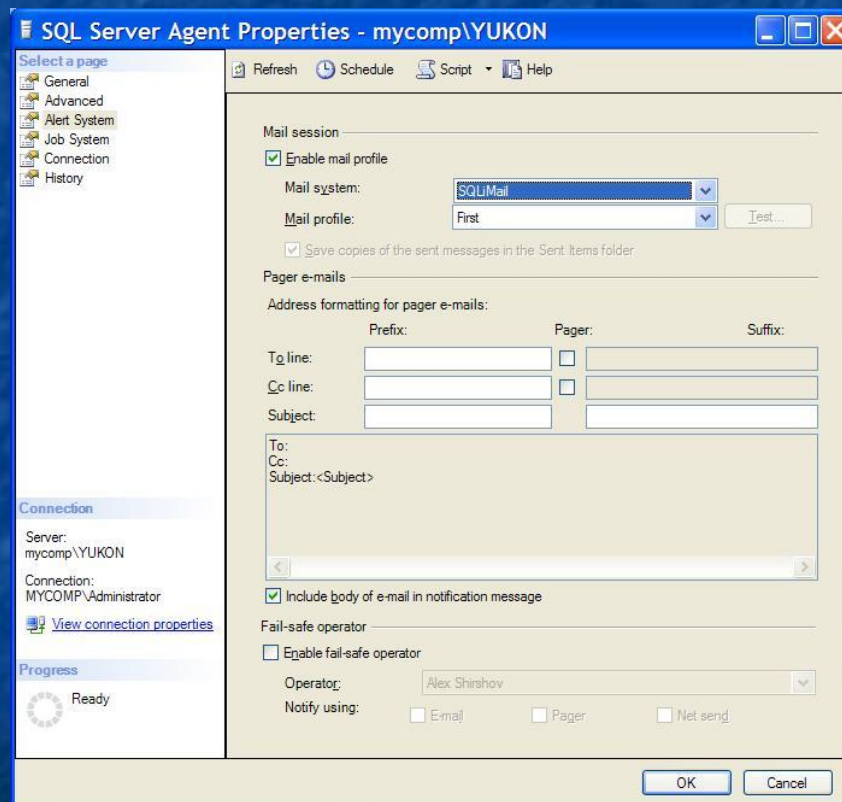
SQL Server Agent Properties - mycomp\YUKON

Select a page
General
Advanced
Alert System
Job System
Connection
History

Refresh Schedule Script Help

Mail session
Enable mail profile
Mail system: SQLiMail
Mail profile: First
Test...
Save copies of the sent messages in the Sent Items folder

Pager e-mails
Address formatting for pager e-mails:
Prefix: Pager: Suffix:
To line:
Cc line:
Subject:

To:
Cc:
Subject:<Subject>

Include body of e-mail in notification message

Fail-safe operator
Enable fail-safe operator
Operator: Alex Shirshov
Notify using: E-mail Pager Net send

Connection
Server:
mycomp\YUKON
Connection:
MYCOMP\Administrator
View connection properties

Progress
Ready

OK Cancel